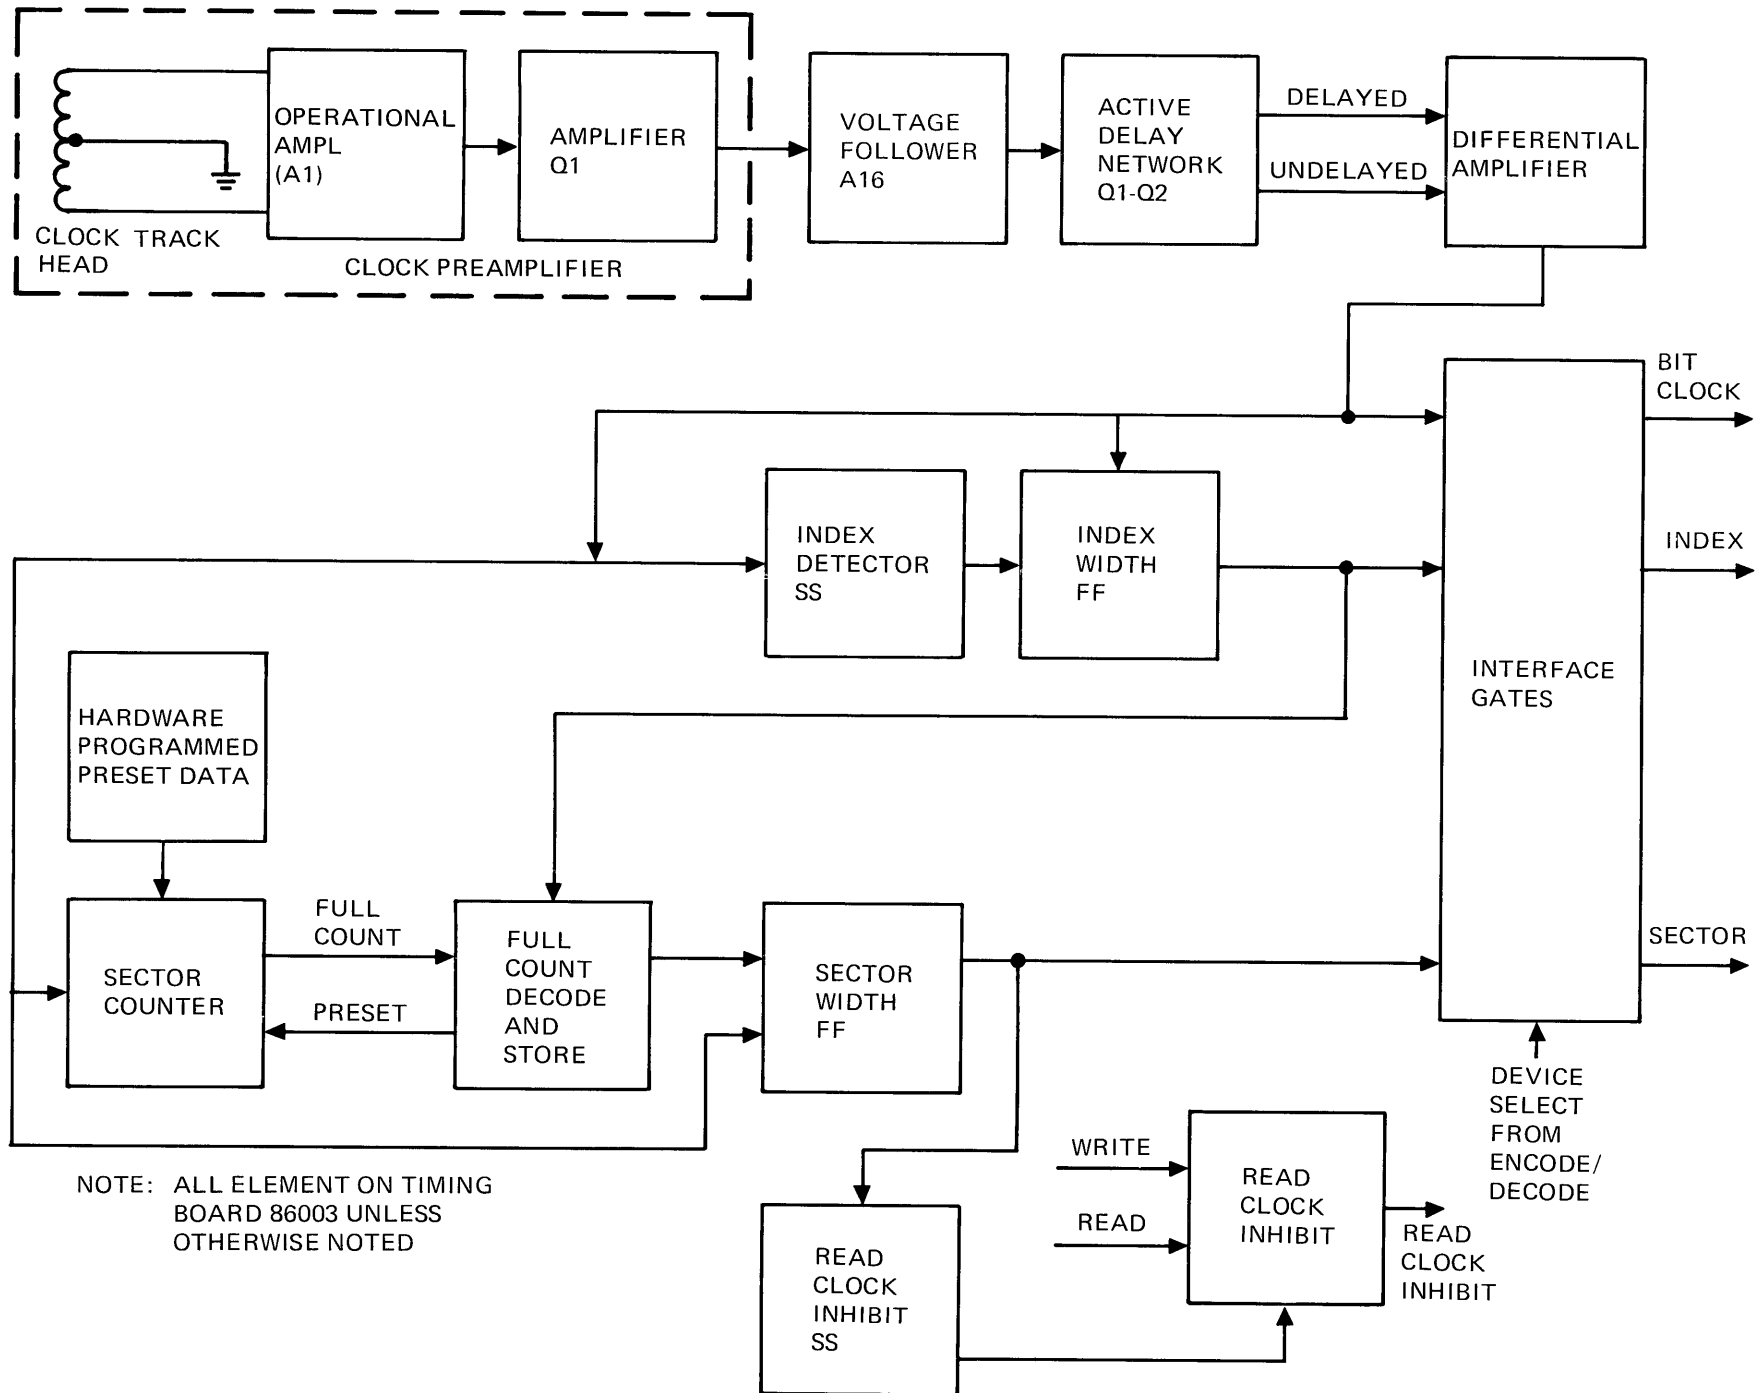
OPERATIONAL AMPL (A1)

AMPLIFIER Q1

CLOCK TRACK HEAD

CLOCK PREAMPLIFIER

VOLTAGE FOLLOWER A16

ACTIVE DELAY NETWORK Q1-Q2

DELAYED

UNDELAYED

DIFFERENTIAL AMPLIFIER

BIT CLOCK

INDEX DETECTOR SS

INDEX WIDTH FF

INDEX

INTERFACE GATES

HARDWARE PROGRAMMED PRESET DATA

SECTOR COUNTER

FULL COUNT

PRESET

FULL COUNT DECODE AND STORE

SECTOR WIDTH FF

SECTOR

DEVICE SELECT FROM ENCODE/ DECODE

WRITE

READ

READ CLOCK INHIBIT

READ CLOCK INHIBIT

NOTE: ALL ELEMENT ON TIMING BOARD 86003 UNLESS OTHERWISE NOTED

READ CLOCK INHIBIT SS